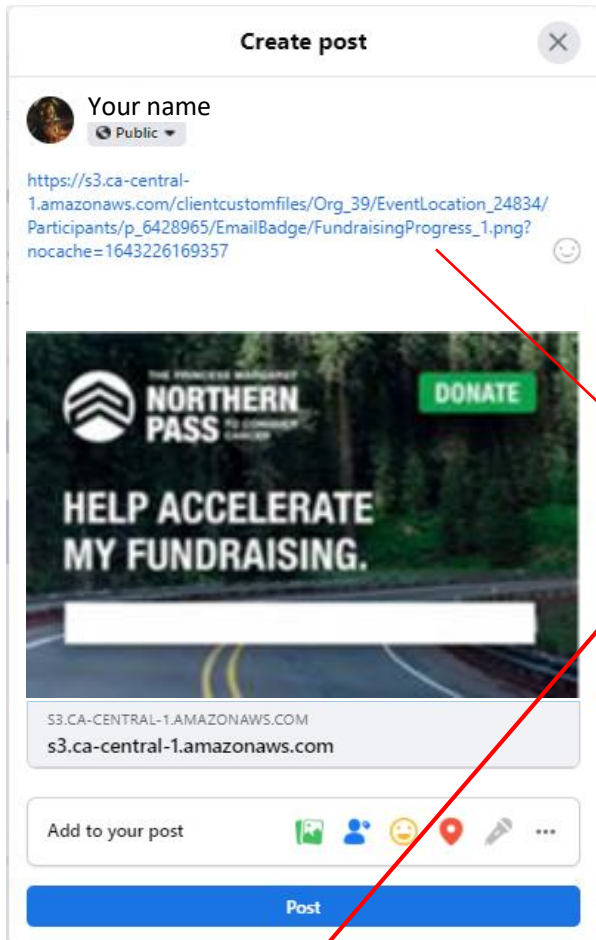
Create post

Your name
Public

https://s3.ca-central-1.amazonaws.com/clientcustomfiles/Org_39/EventLocation_24834/Participants/p_6428965/EmailBadge/FundraisingProgress_1.png?nocache=1643226169357

THE PRINCESS MARGARET
NORTHERN PASS TO CONQUER CANCER

DONATE

HELP ACCELERATE MY FUNDRAISING.

S3.CA-CENTRAL-1.AMAZONAWS.COM
s3.ca-central-1.amazonaws.com

Add to your post

Post